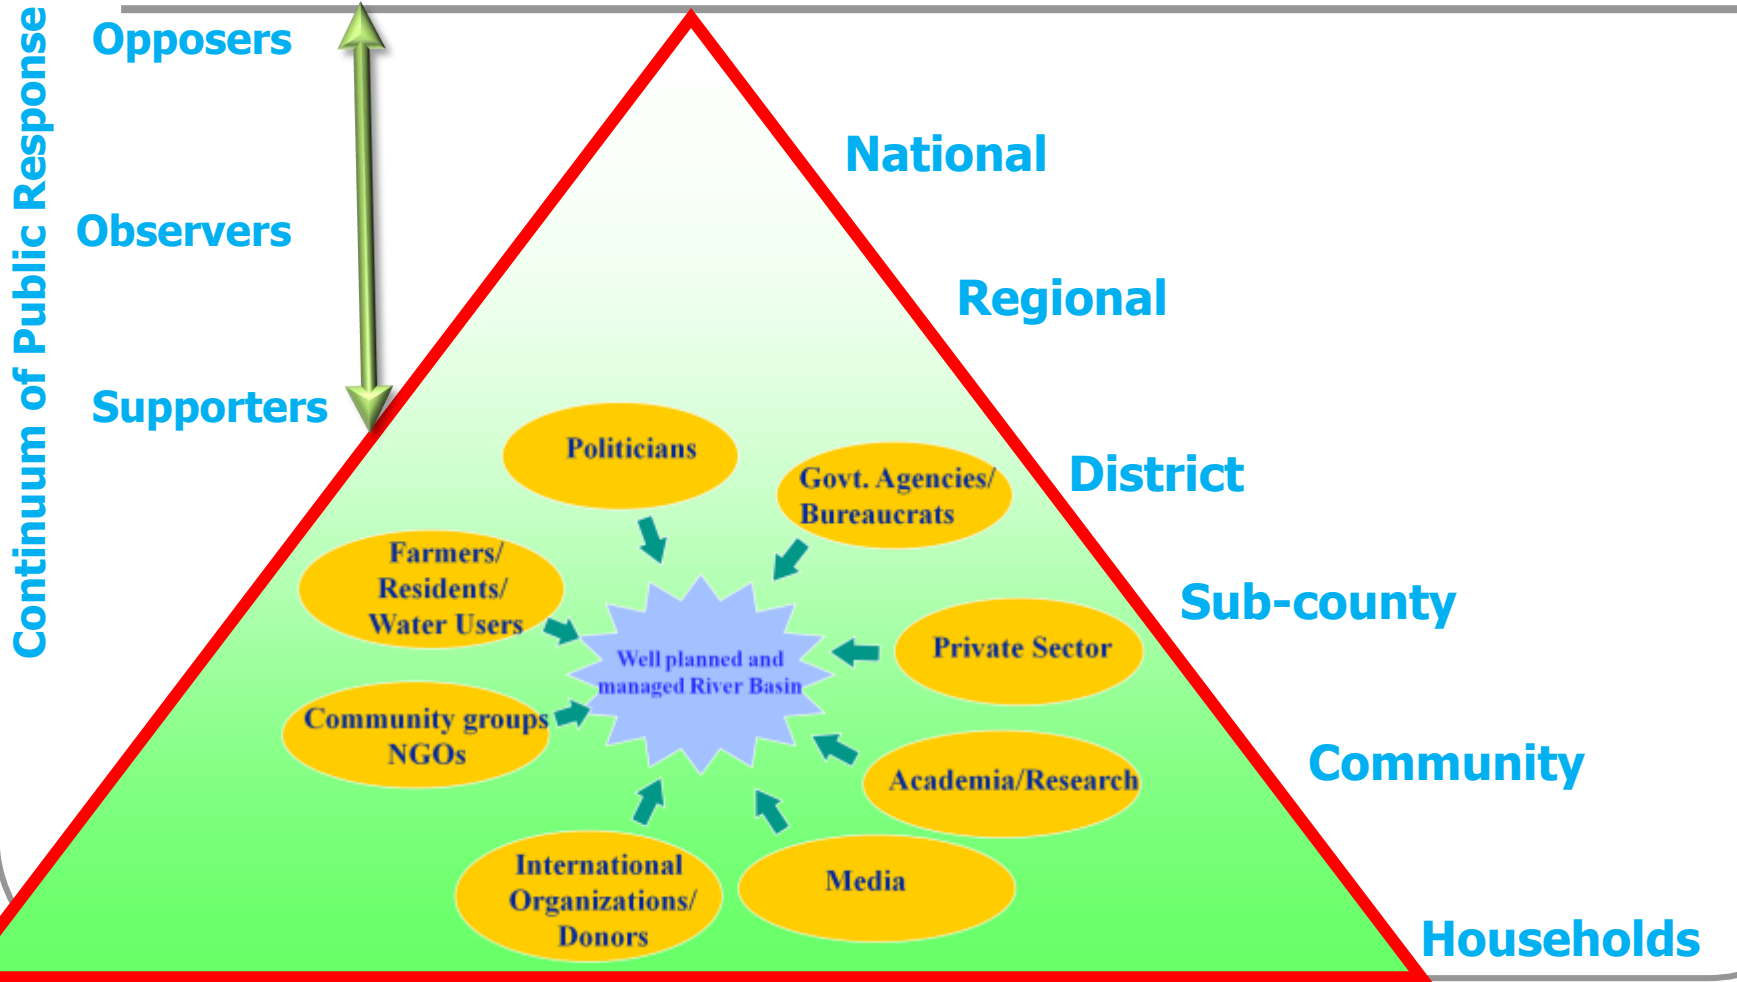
Continuum of Public Response

Opposers

Observers

Supporters

National

Regional

District

Sub-county

Community

Households

Politicians

Govt. Agencies/ Bureaucrats

Farmers/ Residents/ Water Users

Well planned and managed River Basin

Private Sector

Community groups NGOs

Academia/Research

International Organizations/ Donors

Media